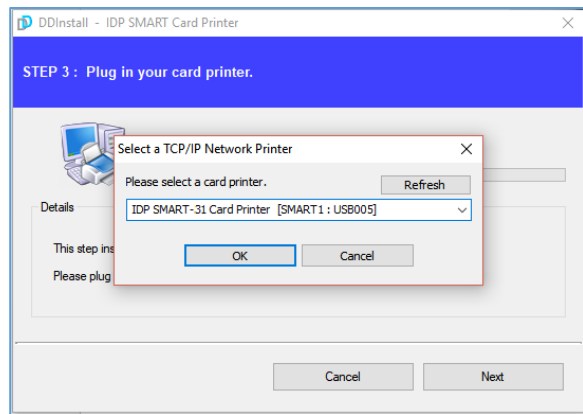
DDInstall - IDP SMART Card Printer

STEP 3 : Plug in your card printer.

Select a TCP/IP Network Printer

Please select a card printer.

Refresh

IDP SMART-31 Card Printer [SMART1 : USB005]

OK

Cancel

Details

This step ins

Please plug

Cancel

Next